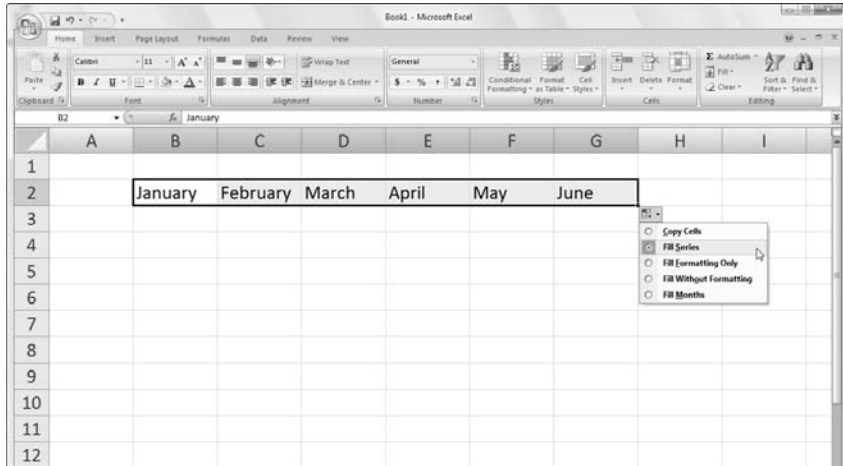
Book1 - Microsoft Excel

Home Insert Page Layout Formulas Data Review View

Paste
Clipboard
Calibri 11
B I U
Font
Wrap Text
Merge & Center
Alignment
General
$ % ,
Number
Conditional Formatting
Format as Table
Cell Styles
Styles
Insert Delete Format
Cells
AutoSum
Fill
Clear
Sort & Filter
Find & Select
Editing

B2 January

| | A | B | C | D | E | F | G | H | I |
|---|---|---|---|---|---|---|---|---|---|
| 1 | | | | | | | | | |
| 2 | | January | February | March | April | May | June | | |
| 3 | | | | | | | | | |
| 4 | | | | | | | | | |
| 5 | | | | | | | | | |
| 6 | | | | | | | | | |
| 7 | | | | | | | | | |
| 8 | | | | | | | | | |
| 9 | | | | | | | | | |
| 10 | | | | | | | | | |
| 11 | | | | | | | | | |
| 12 | | | | | | | | | |

Copy Cells
Fill Series
Fill Formatting Only
Fill Without Formatting
Fill Months